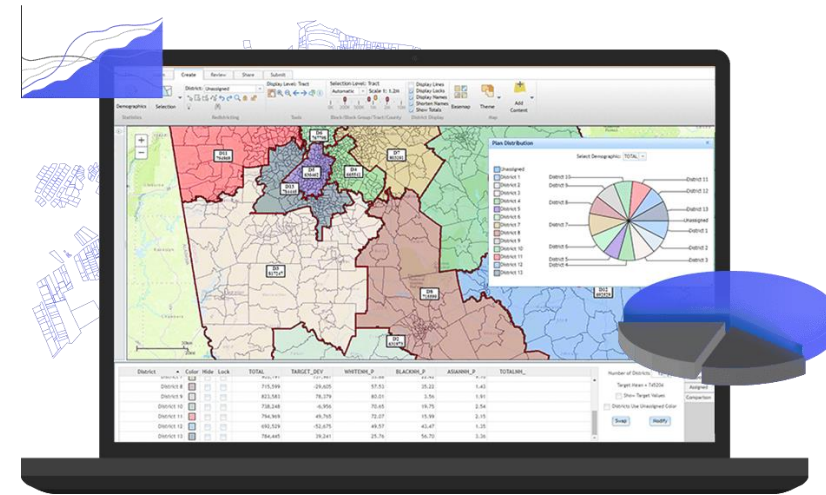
Create Review Share Submit

District: Unassigned

Display Level: Tract

Selection Level: Tract

Automatic

Scale 1: 1.2M

Display Lines
Display Locks
Display Names
Shorten Names
Show Totals

Basemap Theme Add Content

Demographics Selection

Statistics Redistricting Tools Block/Block Group/Tract/County District Display Map

Plan Distribution

Select Demographic: TOTAL

Unassigned
District 1
District 2
District 3
District 4
District 5
District 6
District 7
District 8
District 9
District 10
District 11
District 12
District 13

District 10
District 9
District 8
District 7
District 6
District 5
District 4
District 11
District 12
District 13
Unassigned
District 1
District 2
District 3

| District | Color | Hide | Lock | TOTAL | TARGET_DEV | WHITENH_P | BLACKNH_P | ASIANNH_P | TOTALNH_ |
|---|---|---|---|---|---|---|---|---|---|
| District 8 | | | | 715,599 | -29,605 | 57.51 | 35.22 | 1.43 | |
| District 9 | | | | 823,583 | 78,379 | 80.01 | 3.56 | 1.91 | |
| District 10 | | | | 738,248 | -6,956 | 70.65 | 19.75 | 2.54 | |
| District 11 | | | | 794,969 | 49,765 | 72.07 | 15.99 | 2.15 | |
| District 12 | | | | 692,529 | -52,675 | 49.57 | 43.41 | 1.34 | |
| District 13 | | | | 784,445 | 39,241 | 25.76 | 56.72 | 3.36 | |

Number of Districts:

Target Mean = 745204

Show Target Values

Districts Use Unassigned Color

Swap Modify

Assigned

Comparison